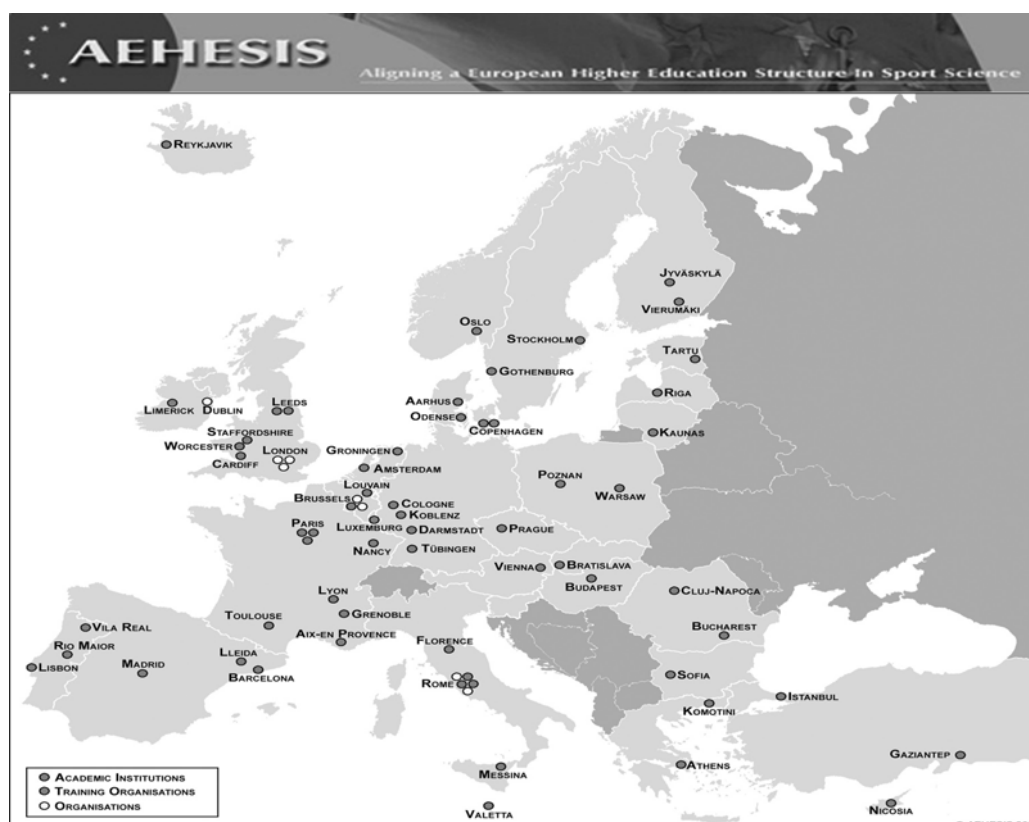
AEHESIS

Aligning a European Higher Education Structure In Sport Science

Reykjavik

Jyväskylä
Vierumäki
Oslo
Stockholm
Tartu
Gothenburg
Riga
Aarhus
Odense
Copenhagen
Kaunas
Limerick
Dublin
Leeds
Staffordshire
Worcester
London
Cardiff
Groningen
Amsterdam
Poznan
Warsaw
Louvain
Brussels
Cologne
Koblenz
Paris
Luxemburg
Darmstadt
Prague
Nancy
Tübingen
Vienna
Bratislava
Budapest
Lyon
Cluj-Napoca
Grenoble
Toulouse
Vila Real
Aix-en Provence
Bucharest
Rio Maior
Florence
Lleida
Lisbon
Madrid
Barcelona
Rome
Sofia
Istanbul
Komotini
Gaziantep
Athens
Messina
Valetta
Nicosia

Academic Institutions
Training Organisations
Organisations